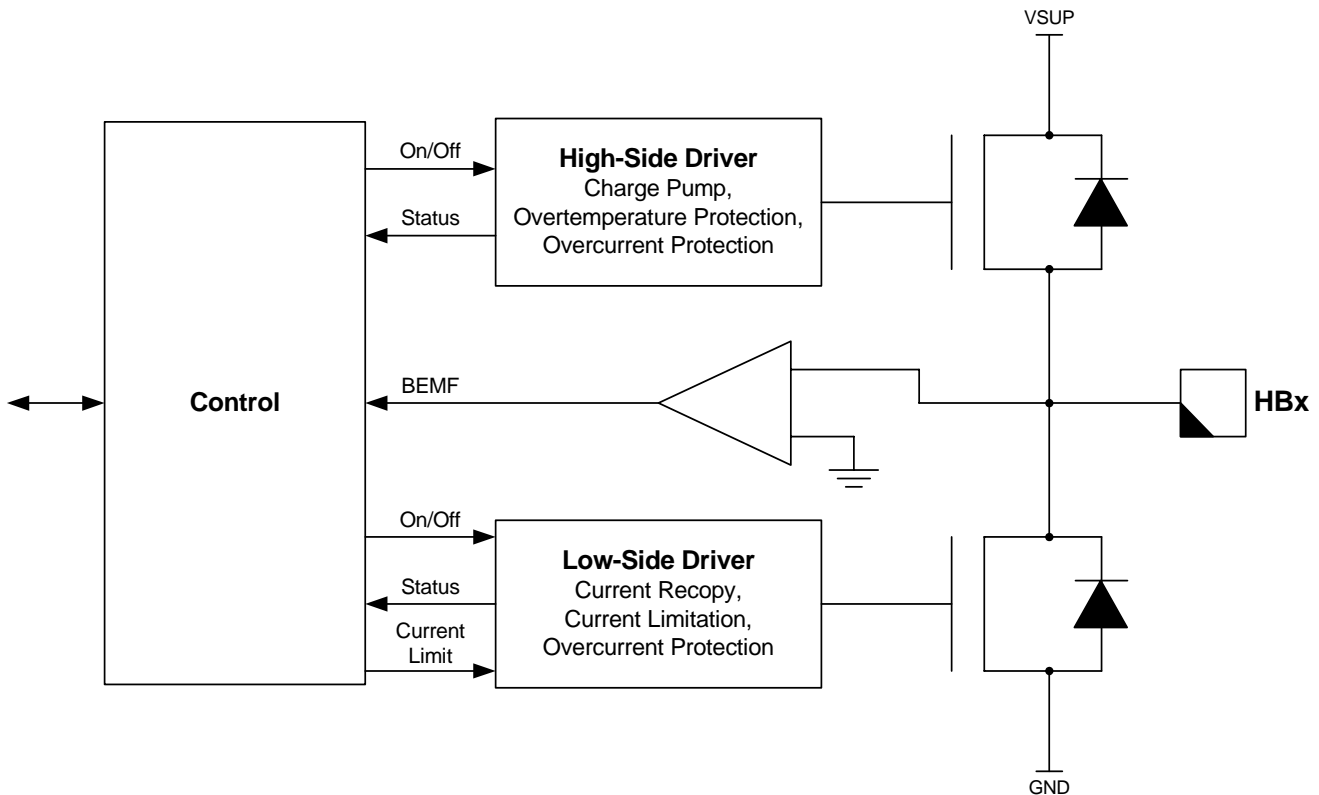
VSUP

On/Off

High-Side Driver
Charge Pump,
Overtemperature Protection,
Overcurrent Protection

Status

BEMF

Control

HBx

On/Off

Low-Side Driver
Current Recopy,
Current Limitation,
Overcurrent Protection

Status

Current
Limit

GND